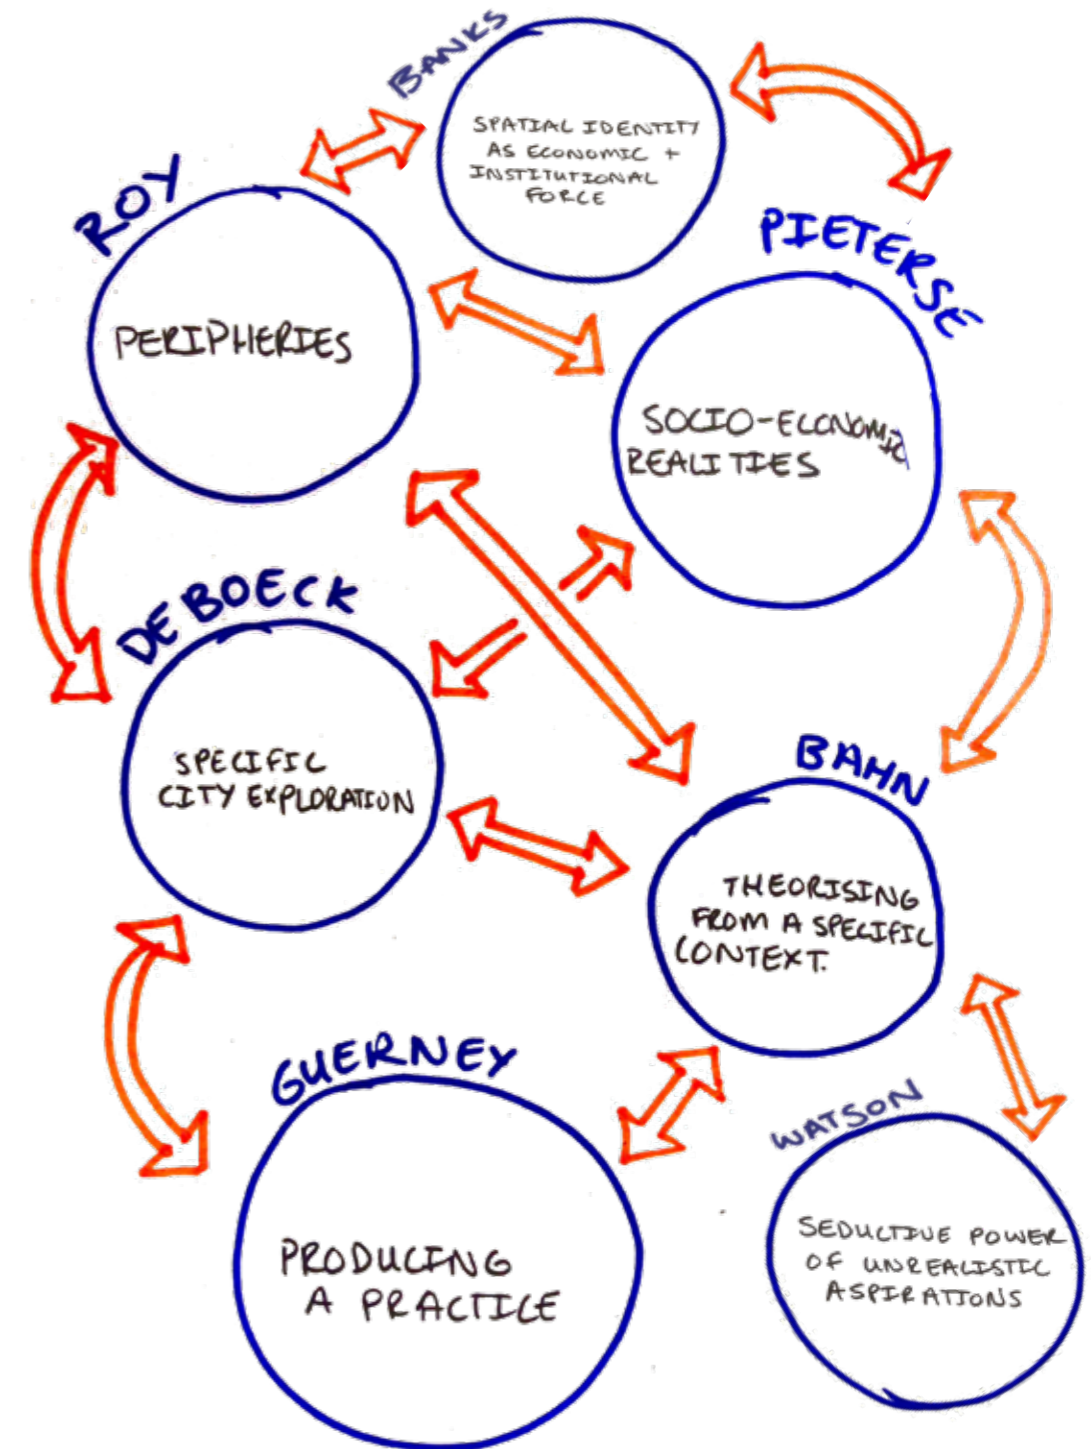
BANKS

SPATIAL IDENTITY AS ECONOMIC + INSTITUTIONAL FORCE

ROY

PERIPHERIES

PIETERSÉ

SOCIO-ECONOMIC REALITIES

DE BOECK

SPECIFIC CITY EXPLORATION

BAHN

THEORISING FROM A SPECIFIC CONTEXT.

GUERNEY

PRODUCING A PRACTICE

WATSON

SEDUCTIVE POWER OF UNREALISTIC ASPIRATIONS